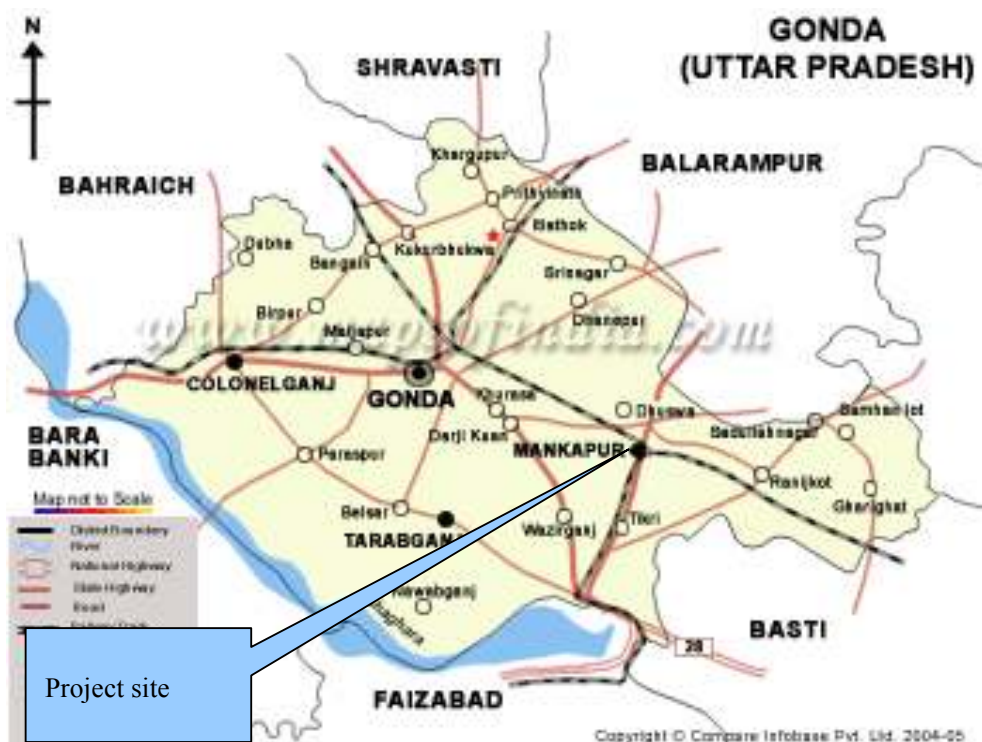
N

GONDA
(UTTAR PRADESH)

SHRAVASTI

BALARAMPUR

BAHRAICH

Khargupur
Pritiyinath
Bathok
Dabha
Bangain
Kakarbhakwa
Srinagar
Birpur
Dhanepur
Mallapur
www.mapsofindia.com
COLONELGANJ
GONDA
Khurasa
Dhanwa
Bamhanipur
Darji Kuan
MANKAPUR
Sadullahnagar
Paraspur
Ranijkot
Belsar
Wazirganj
Tiiri
Gharighat
TARABGANJ
Nawabganj
Ghaghara
28

BARA BANKI

Map not to Scale
District Boundary
River
National Highway
State Highway
Road
Railway Track

BASTI

FAIZABAD

Project site

Copyright © Compare Infobase Pvt. Ltd. 2004-05